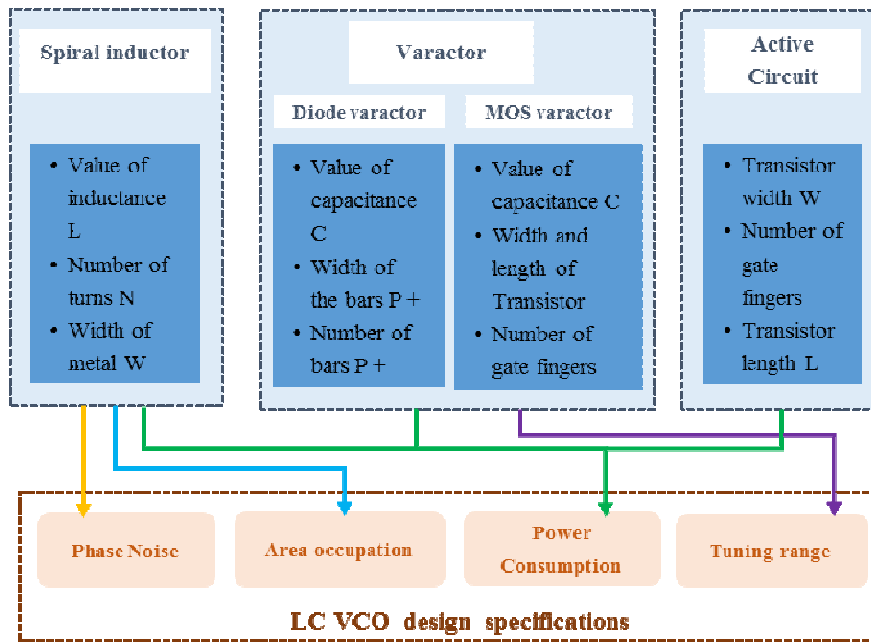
Spiral inductor

• Value of inductance L
• Number of turns N
• Width of metal W

Varactor

Diode varactor

• Value of capacitance C
• Width of the bars P +
• Number of bars P +

MOS varactor

• Value of capacitance C
• Width and length of Transistor
• Number of gate fingers

Active Circuit

• Transistor width W
• Number of gate fingers
• Transistor length L

Phase Noise

Area occupation

Power Consumption

Tuning range

LC VCO design specifications